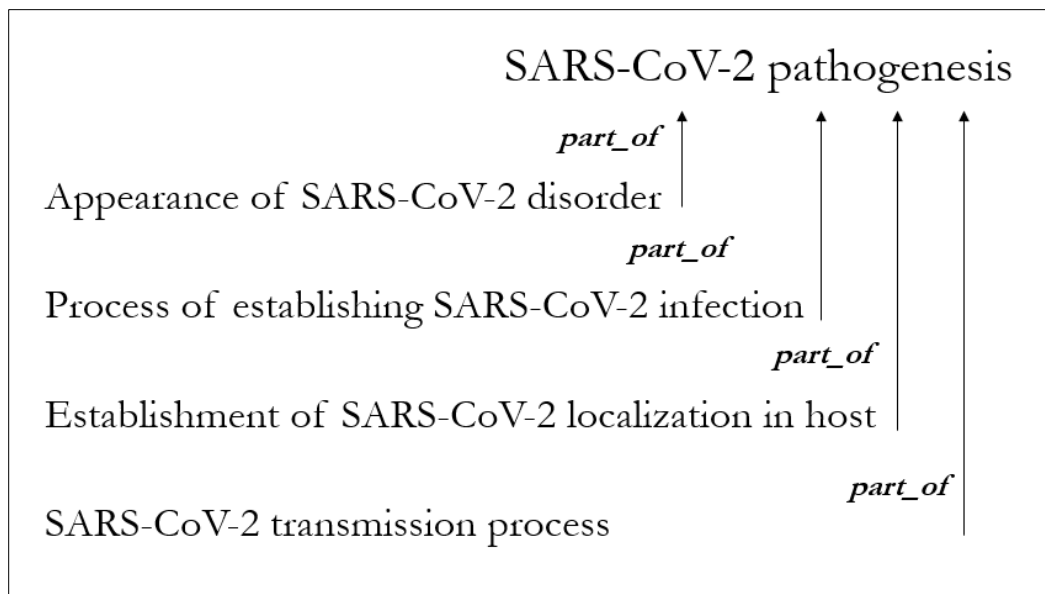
SARS-CoV-2 pathogenesis

part_of

Appearance of SARS-CoV-2 disorder

part_of

Process of establishing SARS-CoV-2 infection

part_of

Establishment of SARS-CoV-2 localization in host

part_of

SARS-CoV-2 transmission process